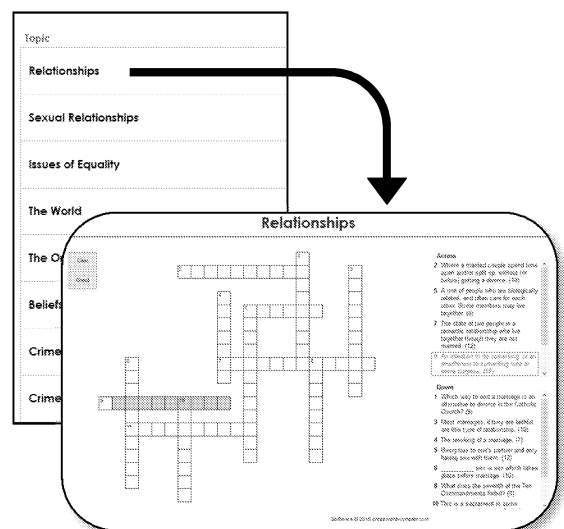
Topic

Relationships

Sexual Relationships

Issues of Equality

The World

The O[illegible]

Beliefs

Crime

Crime

Relationships

Clear

Check

Across

2 Where a married couple spend time apart and/or split up, without (or before) getting a divorce. (10)

5 A unit of people who are biologically related, and often care for each other. Some members may live together. (6)

7 The state of two people in a romantic relationship who live together though they are not married. (12)

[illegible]

Down

1 Which way to end a marriage is an alternative to divorce in the Catholic Church? (9)

3 Most marriages, if they are legal, are this type of relationship. (10)

4 The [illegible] of a marriage. (7)

5 Everyone to one's partner and only having sex with them. (12)

6 ________ sex is sex which takes place before marriage. (10)

8 What does the seventh of the Ten Commandments forbid? (8)

10 This is a sacrament in some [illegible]

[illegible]